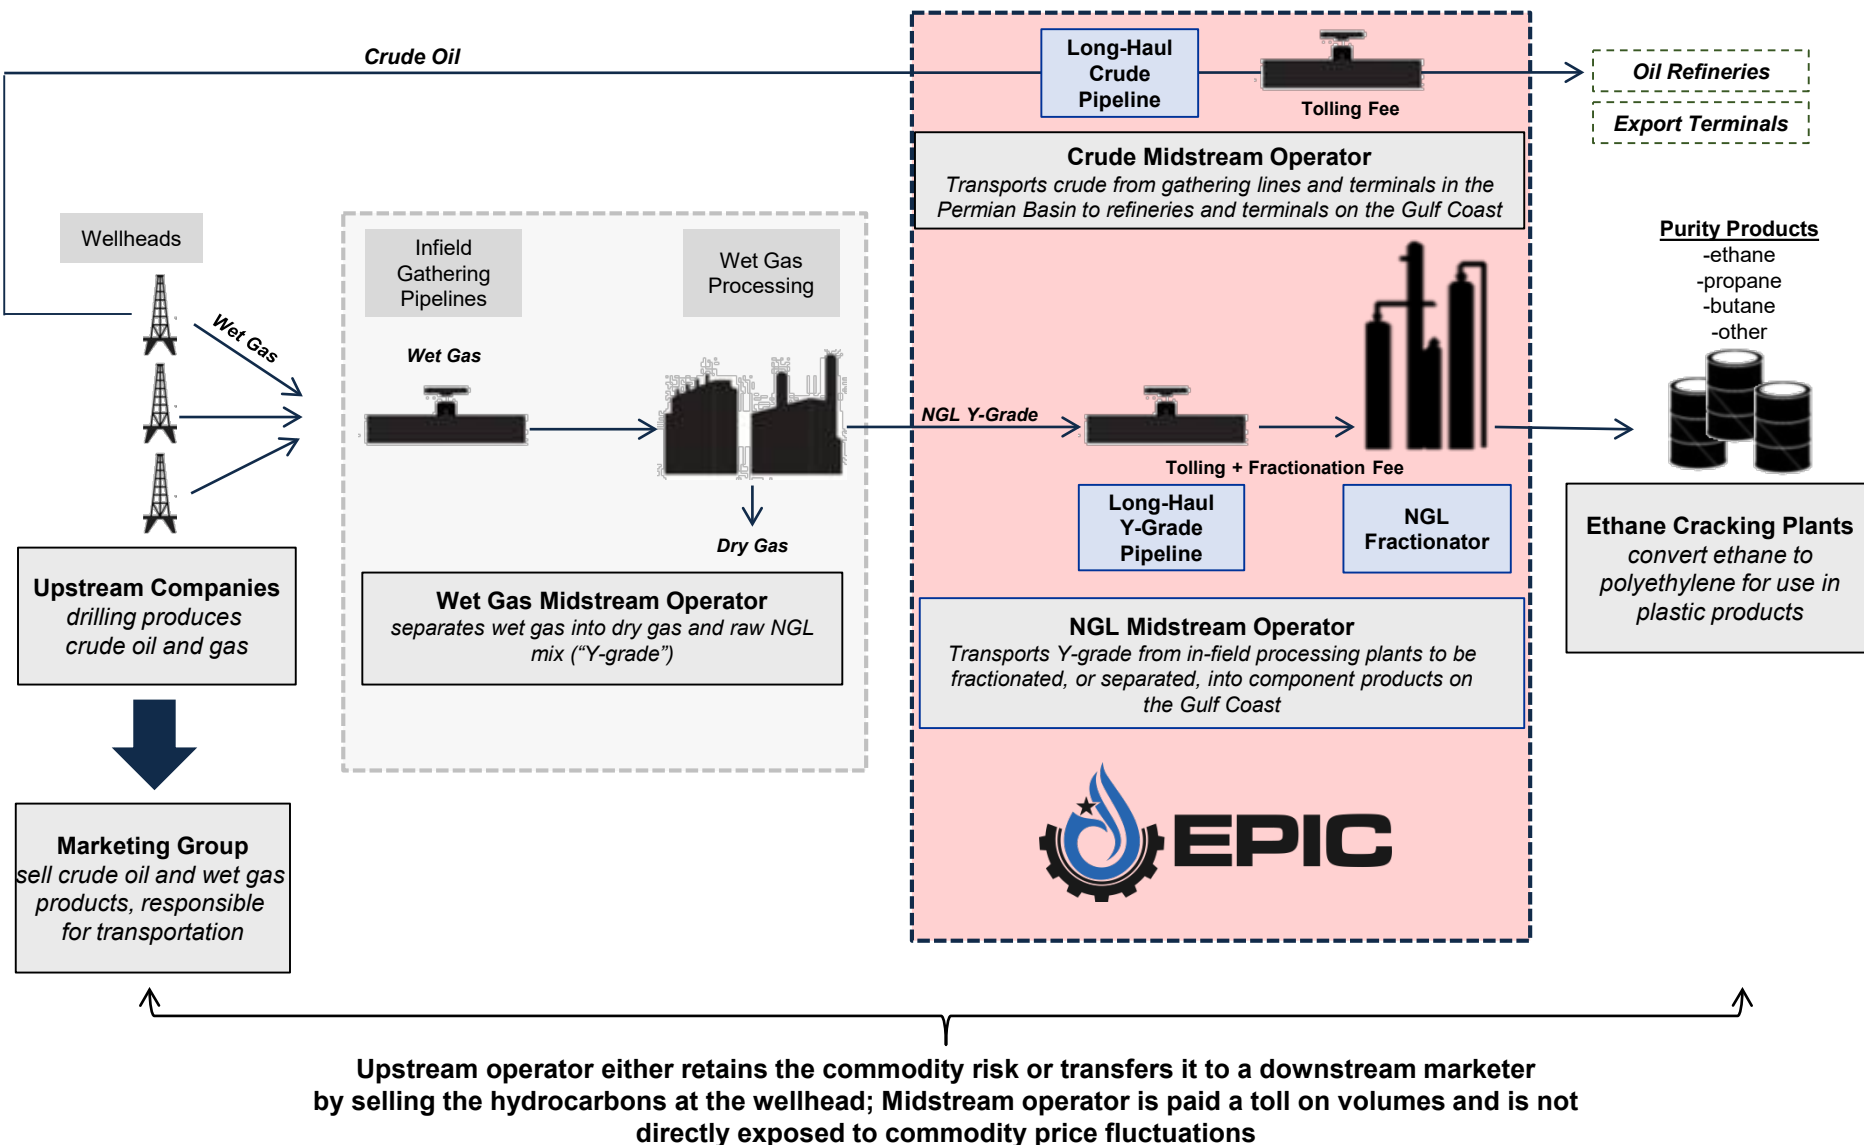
Crude Oil

Long-Haul Crude Pipeline

Tolling Fee

Oil Refineries

Export Terminals

Crude Midstream Operator
Transports crude from gathering lines and terminals in the Permian Basin to refineries and terminals on the Gulf Coast

Wellheads

Wet Gas

Infield Gathering Pipelines

Wet Gas Processing

Wet Gas

Purity Products
-ethane
-propane
-butane
-other

NGL Y-Grade

Tolling + Fractionation Fee

Long-Haul Y-Grade Pipeline

NGL Fractionator

Dry Gas

Upstream Companies
drilling produces crude oil and gas

Wet Gas Midstream Operator
separates wet gas into dry gas and raw NGL mix (“Y-grade”)

NGL Midstream Operator
Transports Y-grade from in-field processing plants to be fractionated, or separated, into component products on the Gulf Coast

Ethane Cracking Plants
convert ethane to polyethylene for use in plastic products

EPIC

Marketing Group
sell crude oil and wet gas products, responsible for transportation

Upstream operator either retains the commodity risk or transfers it to a downstream marketer by selling the hydrocarbons at the wellhead; Midstream operator is paid a toll on volumes and is not directly exposed to commodity price fluctuations